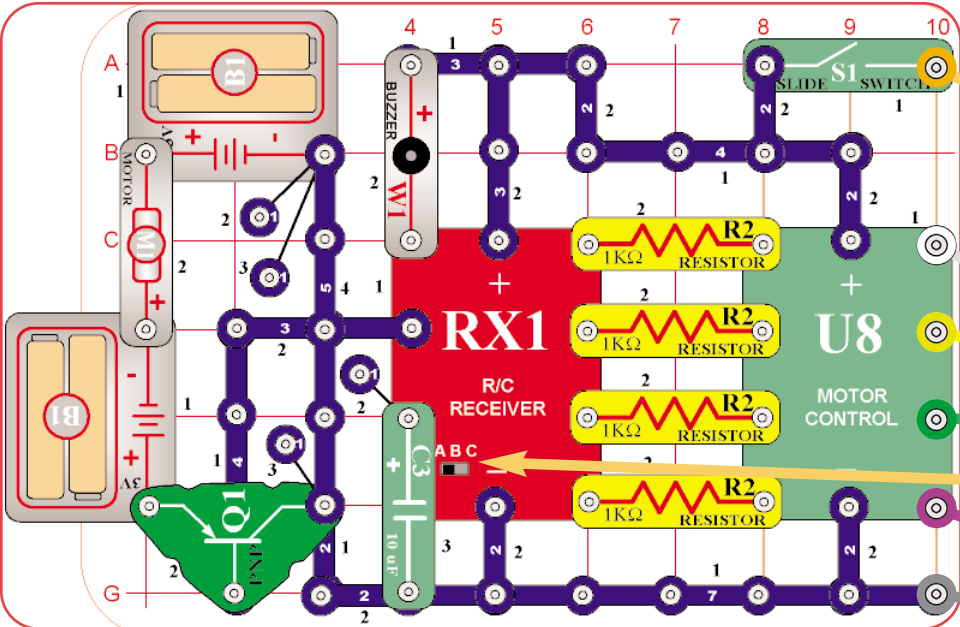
4 5 6 7 8 9 10
A
B
C
G
1
B1
+ -
MOTOR
M1
+
-
B1
3V
+
1
2
3
BUZZER
+
W1
3
3
2
2
4
1
SLIDE S1 SWITCH
1
2
2
2
1
1
2
1
2
3
1
5 4
1
3
2
1
2
1
+
RX1
R/C
RECEIVER
2
R2
1KΩ RESISTOR
2
R2
1KΩ RESISTOR
2
R2
1KΩ RESISTOR
R2
1KΩ RESISTOR
+
U8
MOTOR
CONTROL
-
1
1
4
3
Q1
PNP
2
2 1
C3
+
10 uF
3
A B C
2
2
2
1
7
2
2
2
2
2